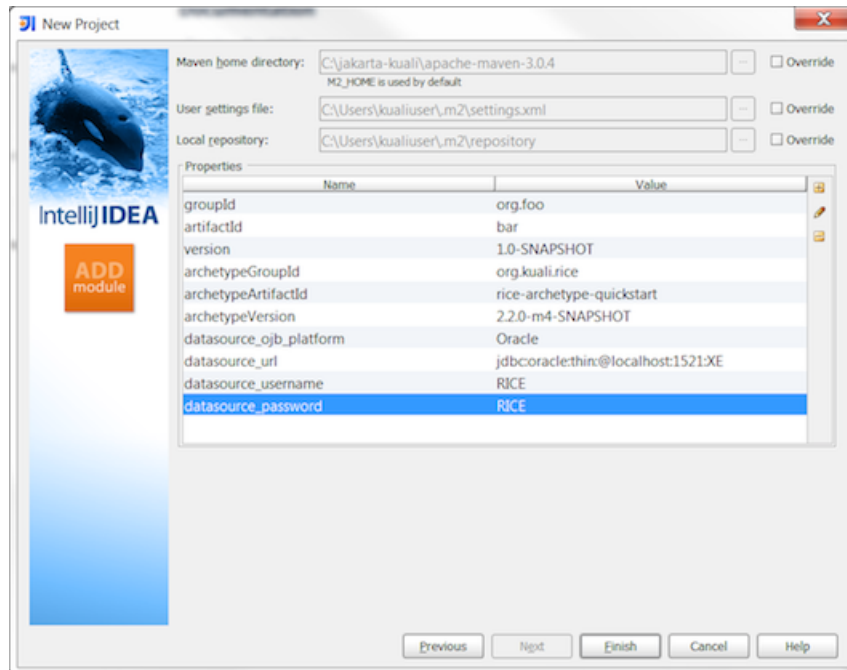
New Project

IntelliJ IDEA

ADD module

Maven home directory: C:\jakarta-kuali\apache-maven-3.0.4 ... ☐ Override
M2_HOME is used by default

User settings file: C:\Users\kualiuser\.m2\settings.xml ... ☐ Override

Local repository: C:\Users\kualiuser\.m2\repository ... ☐ Override

Properties

| Name | Value |
|---|---|
| groupId | org.foo |
| artifactId | bar |
| version | 1.0-SNAPSHOT |
| archetypeGroupId | org.kuali.rice |
| archetypeArtifactId | rice-archetype-quickstart |
| archetypeVersion | 2.2.0-m4-SNAPSHOT |
| datasource_ojb_platform | Oracle |
| datasource_url | jdbc:oracle:thin:@localhost:1521:XE |
| datasource_username | RICE |
| datasource_password | RICE |

Previous Next Finish Cancel Help